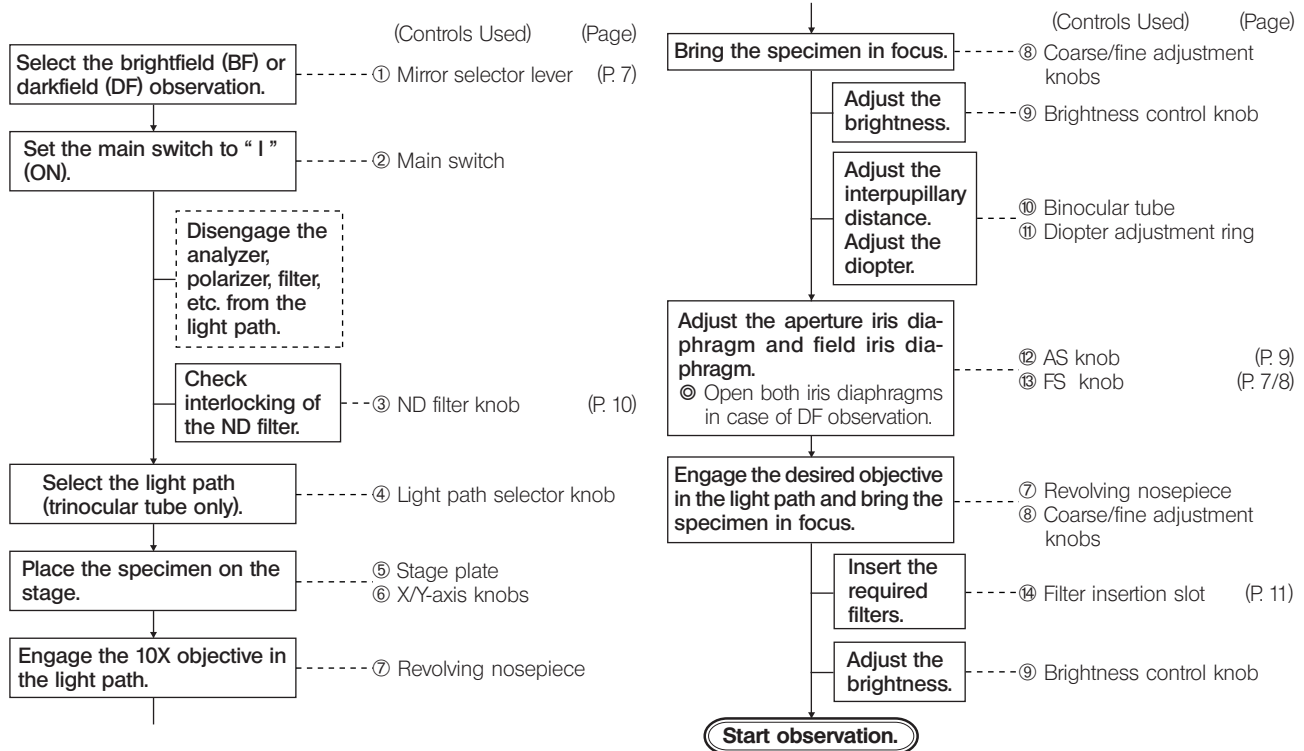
(Controls Used) (Page)

Select the brightfield (BF) or darkfield (DF) observation. ① Mirror selector lever (P. 7)

Set the main switch to " I " (ON). ② Main switch

Disengage the analyzer, polarizer, filter, etc. from the light path.

Check interlocking of the ND filter. ③ ND filter knob (P. 10)

Select the light path (trinocular tube only). ④ Light path selector knob

Place the specimen on the stage. ⑤ Stage plate ⑥ X/Y-axis knobs

Engage the 10X objective in the light path. ⑦ Revolving nosepiece

(Controls Used) (Page)

Bring the specimen in focus. ⑧ Coarse/fine adjustment knobs

Adjust the brightness. ⑨ Brightness control knob

Adjust the interpupillary distance. Adjust the diopter. ⑩ Binocular tube ⑪ Diopter adjustment ring

Adjust the aperture iris diaphragm and field iris diaphragm.
◎ Open both iris diaphragms in case of DF observation. ⑫ AS knob (P. 9) ⑬ FS knob (P. 7/8)

Engage the desired objective in the light path and bring the specimen in focus. ⑦ Revolving nosepiece ⑧ Coarse/fine adjustment knobs

Insert the required filters. ⑭ Filter insertion slot (P. 11)

Adjust the brightness. ⑨ Brightness control knob

Start observation.